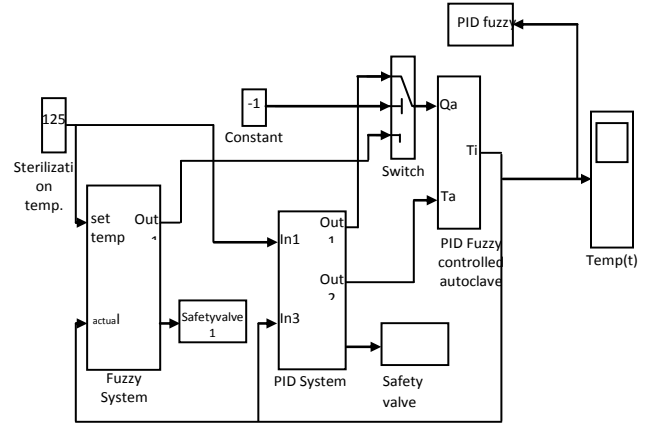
PID fuzzy

125

Sterilization temp.

-1

Constant

Switch

Qa

Ti

Ta

set temp

Out 1

actual

Safetyvalve 1

Fuzzy System

In1

Out 1

Out 2

In3

PID System

Safety valve

PID Fuzzy controlled autoclave

Temp(t)